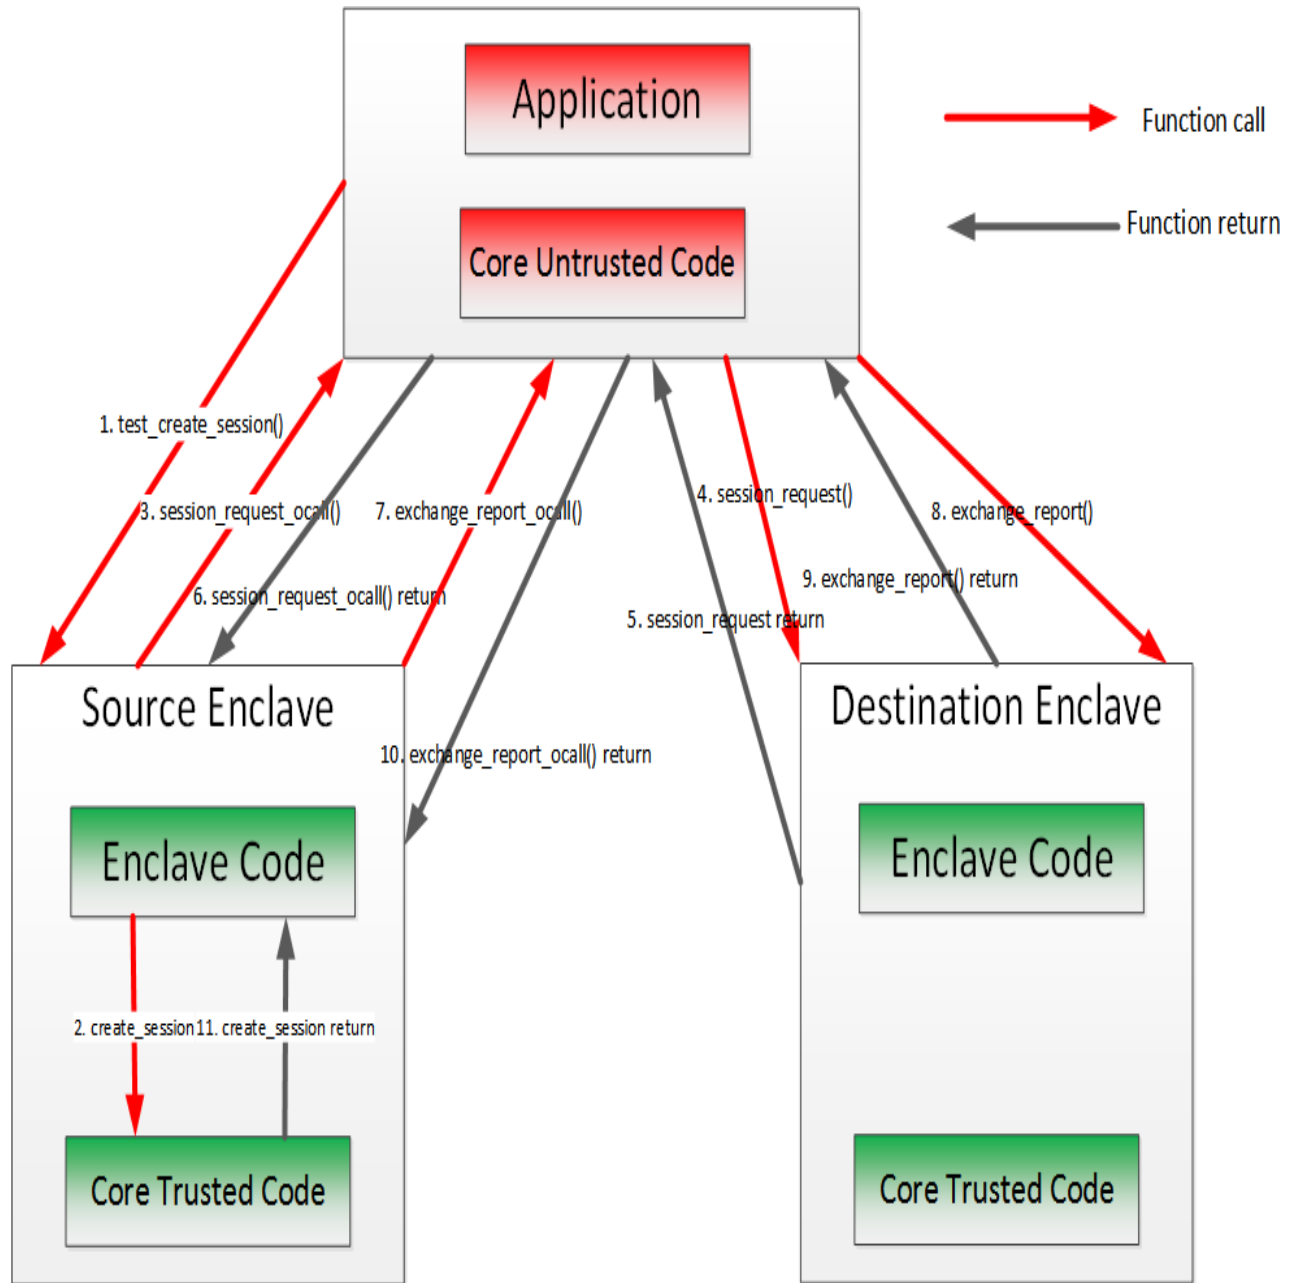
Application

Core Untrusted Code

Function call

Function return

1. test_create_session()

3. session_request_ocall()

7. exchange_report_ocall()

4. session_request()

8. exchange_report()

9. exchange_report() return

6. session_request_ocall() return

5. session_request return

Source Enclave

Destination Enclave

10. exchange_report_ocall() return

Enclave Code

Enclave Code

2. create_session

11. create_session return

Core Trusted Code

Core Trusted Code